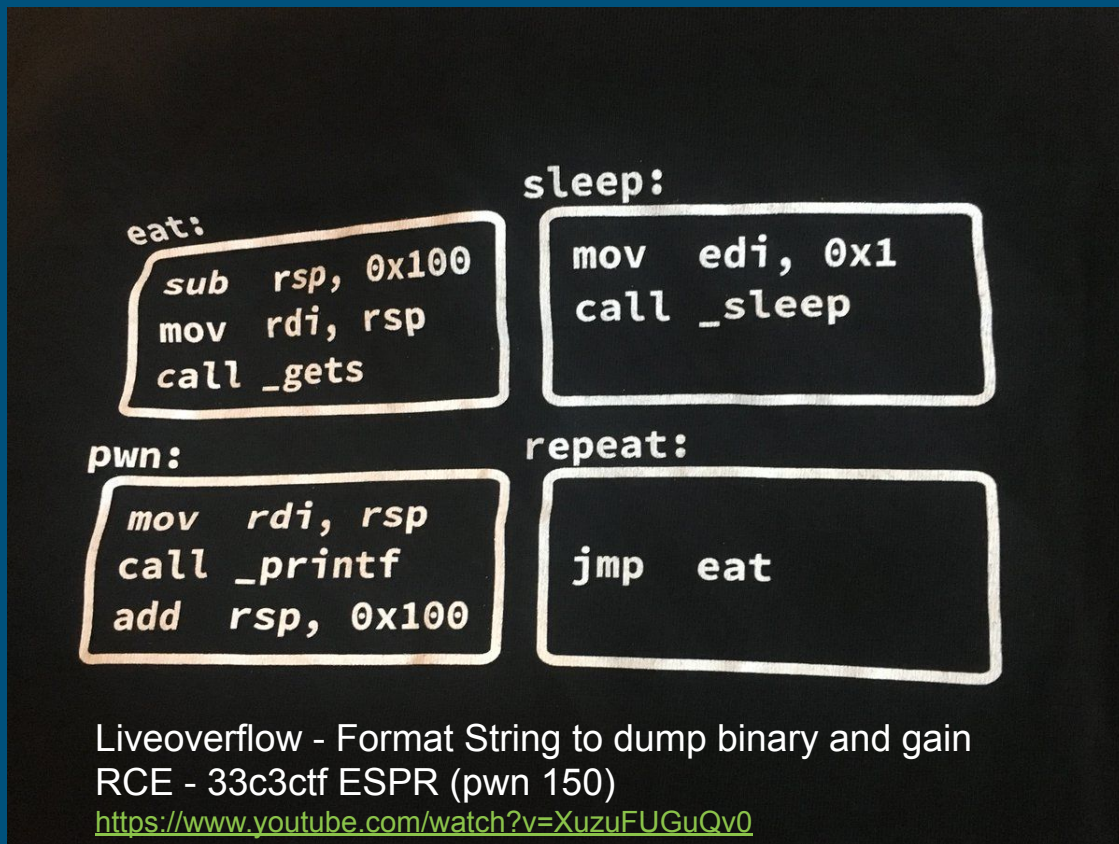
eat:
sub rsp, 0x100
mov rdi, rsp
call _gets

sleep:
mov edi, 0x1
call _sleep

pwn:
mov rdi, rsp
call _printf
add rsp, 0x100

repeat:
jmp eat

Liveoverflow - Format String to dump binary and gain RCE - 33c3ctf ESPR (pwn 150)
https://www.youtube.com/watch?v=XuzuFUGuQv0